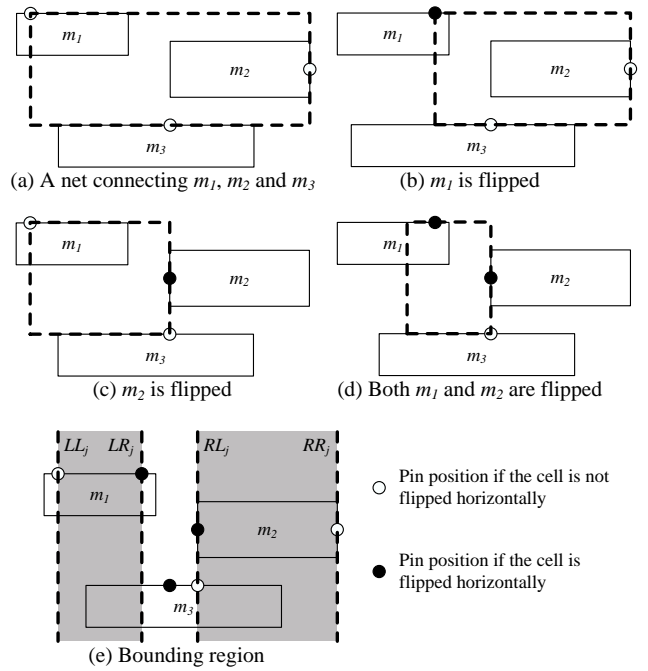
$m_1$

$m_2$

$m_3$

(a) A net connecting $m_1$, $m_2$ and $m_3$

$m_1$

$m_2$

$m_3$

(b) $m_1$ is flipped

$m_1$

$m_2$

$m_3$

(c) $m_2$ is flipped

$m_1$

$m_2$

$m_3$

(d) Both $m_1$ and $m_2$ are flipped

$LL_j$ $LR_j$ $RL_j$ $RR_j$

$m_1$

$m_2$

$m_3$

(e) Bounding region

Pin position if the cell is not flipped horizontally

Pin position if the cell is flipped horizontally